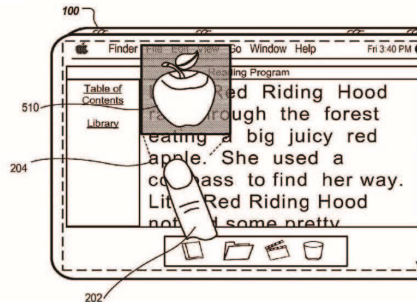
100

Finder File Edit View Go Window Help Fri 3:40 PM

Reading Program

Table of Contents

Library

510

L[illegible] Red Riding Hood ra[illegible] rough the forest eating a big juicy red apple. She used a co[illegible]ass to find her way. Lit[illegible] Red Riding Hood no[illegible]d some pretty

204

202